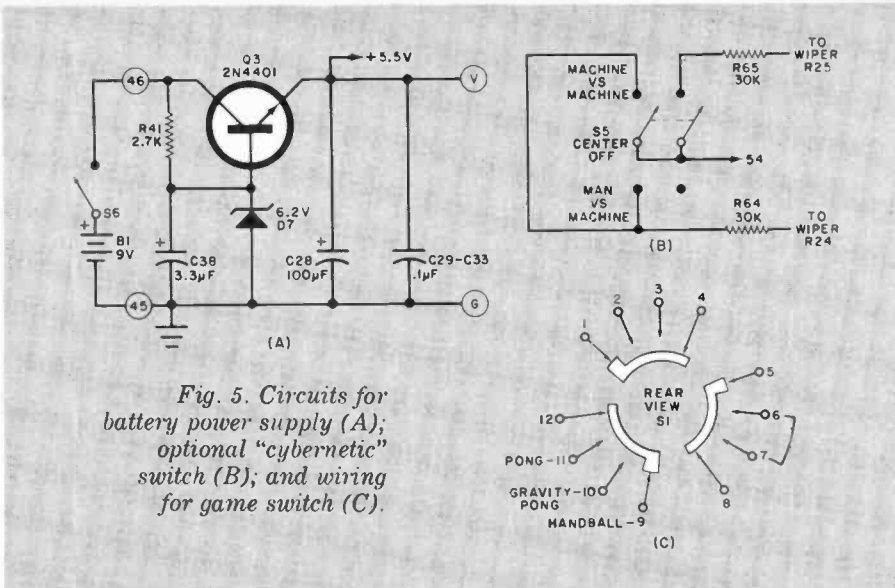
46
Q3
2N4401
+5.5V
V
R41
2.7K
6.2V
D7
S6
+
B1
9V
+
C38
3.3µF
+
C28
100µF
C29-C33
.1µF
45
G
(A)

MACHINE
VS
MACHINE
R65
30K
TO
WIPER
R25
S5
CENTER
OFF
54
MAN
VS
MACHINE
R64
30K
TO
WIPER
R24
(B)

Fig. 5. Circuits for battery power supply (A); optional "cybernetic" switch (B); and wiring for game switch (C).

1
2
3
4
5
6
7
8
REAR
VIEW
S1
12
PONG-11
GRAVITY-10
PONG
HANDBALL-9
(C)